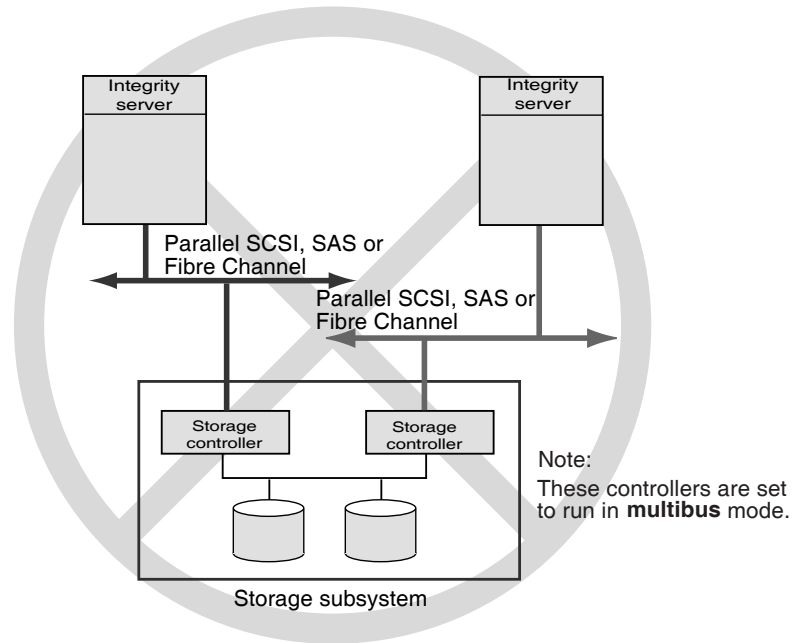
Integrity server

Integrity server

Parallel SCSI, SAS or Fibre Channel

Parallel SCSI, SAS or Fibre Channel

Storage controller

Storage controller

Note:

These controllers are set to run in **multibus** mode.

Storage subsystem